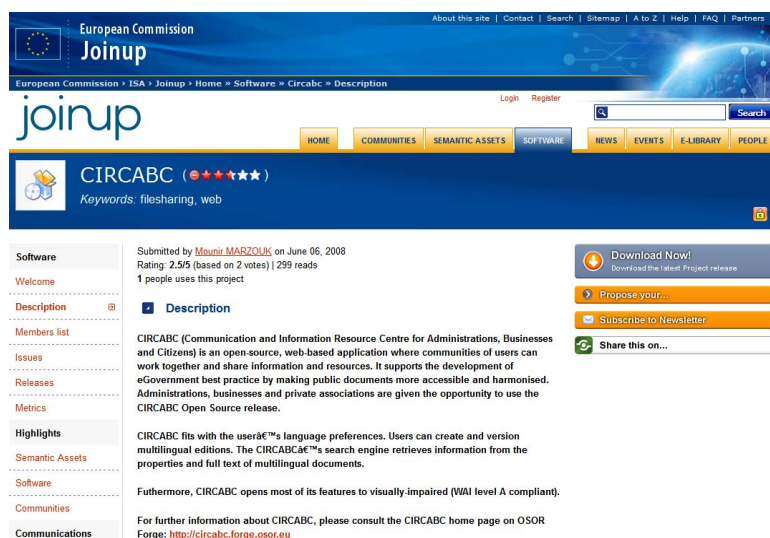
European Commission
Joinup

About this site | Contact | Search | Sitemap | A to Z | Help | FAQ | Partners

European Commission › ISA › Joinup › Home » Software » Circabc » Description

joinup

Login Register

Search

HOME COMMUNITIES SEMANTIC ASSETS SOFTWARE NEWS EVENTS E-LIBRARY PEOPLE

CIRCABC

Keywords: filesharing, web

Software
Welcome
Description
Members list
Issues
Releases
Metrics
Highlights
Semantic Assets
Software
Communities
Communications

Submitted by Mounir MARZOUK on June 06, 2008
Rating: 2.5/5 (based on 2 votes) | 299 reads
1 people uses this project

Description

CIRCABC (Communication and Information Resource Centre for Administrations, Businesses and Citizens) is an open-source, web-based application where communities of users can work together and share information and resources. It supports the development of eGovernment best practice by making public documents more accessible and harmonised. Administrations, businesses and private associations are given the opportunity to use the CIRCABC Open Source release.

CIRCABC fits with the userâ€™s language preferences. Users can create and version multilingual editions. The CIRCABCâ€™s search engine retrieves information from the properties and full text of multilingual documents.

Futhermore, CIRCABC opens most of its features to visually-impaired (WAI level A compliant).

For further information about CIRCABC, please consult the CIRCABC home page on OSOR Forge: http://circabc.forge.osor.eu

Download Now!
Download the latest Project release

Propose your...

Subscribe to Newsletter

Share this on...